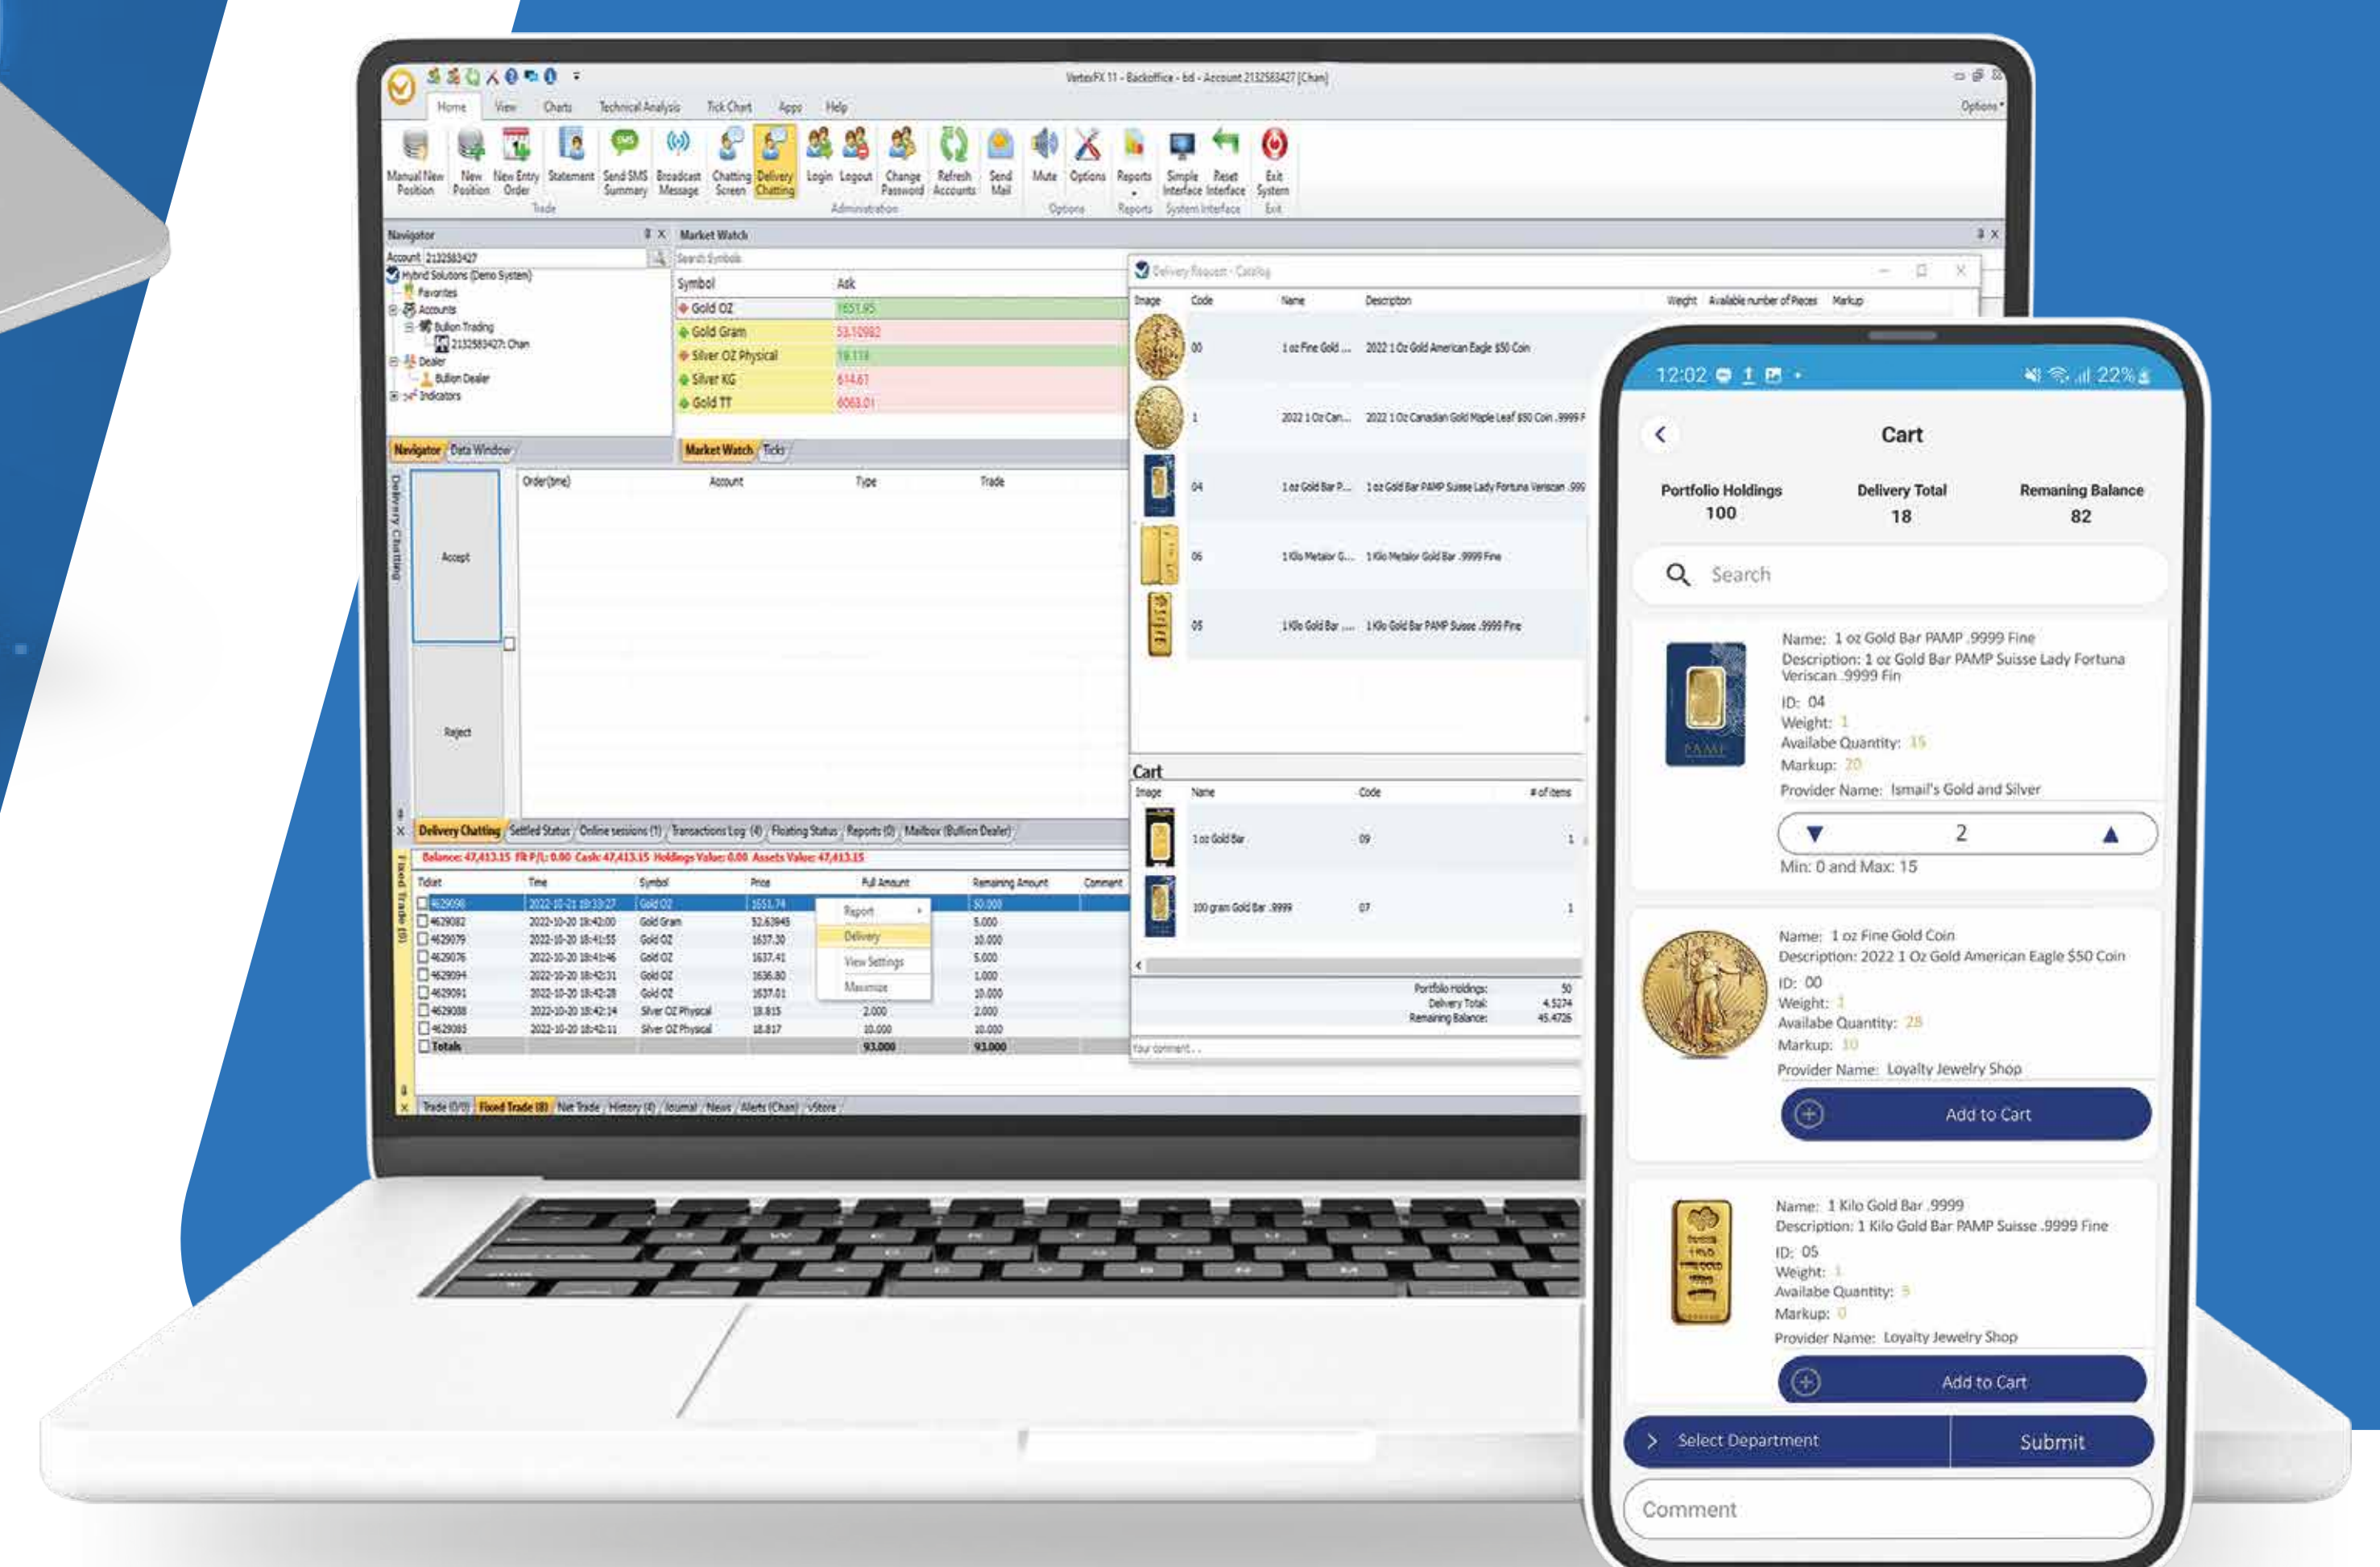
VertexFX 11 - Backoffice - bd - Account 2132583427 [Chan]

Home View Charts Technical Analysis Tick Chart Apps Help

Options

Manual New Position New Position New Entry Order Statement Send SMS Summary Broadcast Message Chatting Screen Delivery Chatting Login Logout Change Password Refresh Accounts Send Mail Mute Options Reports Simple Interface Reset Interface Exit System

Trade Administration Options Reports System Interface Exit

Navigator

Account 2132583427

Hybrid Solutions (Demo System)
Favorites
Accounts
Bullion Trading
2132583427: Chan
Dealer
Bullion Dealer
Indicators

Navigator Data Window

Market Watch

Search Symbols

| Symbol | Ask |
|---|---|
| Gold OZ | 1651.95 |
| Gold Gram | 53.10982 |
| Silver OZ Physical | 19.114 |
| Silver KG | 614.61 |
| Gold TT | 6063.01 |

Market Watch Ticks

Delivery Chatting

Accept

Reject

Order(time) Account Type Trade

Delivery Request - Catalog

| Image | Code | Name | Description | Weight | Available number of Pieces | Markup |
|---|---|---|---|---|---|---|
| | 00 | 1 oz Fine Gold ... | 2022 1 Oz Gold American Eagle $50 Coin | | | |
| | 1 | 2022 1 Oz Can... | 2022 1 Oz Canadian Gold Maple Leaf $50 Coin .9999 F | | | |
| | 04 | 1 oz Gold Bar P... | 1 oz Gold Bar PAMP Suisse Lady Fortuna Veriscan .999 | | | |
| | 06 | 1 Kilo Metalor G... | 1 Kilo Metalor Gold Bar .9999 Fine | | | |
| | 05 | 1 Kilo Gold Bar ... | 1 Kilo Gold Bar PAMP Suisse .9999 Fine | | | |

Cart

| Image | Name | Code | # of items |
|---|---|---|---|
| | 1 oz Gold Bar | 09 | 1 |
| | 100 gram Gold Bar .9999 | 07 | 1 |

Portfolio Holdings: 50
Delivery Total: 4.5274
Remaining Balance: 45.4726

Your comment...

Delivery Chatting Settled Status Online sessions (1) Transactions Log (4) Floating Status Reports (0) Mailbox (Bullion Dealer)

Balance: 47,413.15 Flt P/L: 0.00 Cash: 47,413.15 Holdings Value: 0.00 Assets Value: 47,413.15

Fixed Trade (8)

| Ticket | Time | Symbol | Price | Full Amount | Remaining Amount | Comment |
|---|---|---|---|---|---|---|
| 4629098 | 2022-10-21 10:13:27 | Gold OZ | 1651.74 | | 50.000 | |
| 4629082 | 2022-10-20 18:42:00 | Gold Gram | 52.63945 | | 5.000 | |
| 4629079 | 2022-10-20 18:41:55 | Gold OZ | 1637.30 | | 10.000 | |
| 4629076 | 2022-10-20 18:41:46 | Gold OZ | 1637.41 | | 5.000 | |
| 4629094 | 2022-10-20 18:42:31 | Gold OZ | 1636.80 | | 1.000 | |
| 4629091 | 2022-10-20 18:42:28 | Gold OZ | 1637.01 | | 10.000 | |
| 4629088 | 2022-10-20 18:42:14 | Silver OZ Physical | 18.815 | 2.000 | 2.000 | |
| 4629085 | 2022-10-20 18:42:11 | Silver OZ Physical | 18.817 | 10.000 | 10.000 | |
| Totals | | | | 93.000 | 93.000 | |

Report
Delivery
View Settings
Maximize

Trade (0/0) Fixed Trade (8) Net Trade History (4) Journal News Alerts (Chan) vStore

12:02 22%

Cart

Portfolio Holdings 100
Delivery Total 18
Remaning Balance 82

Search

Name: 1 oz Gold Bar PAMP .9999 Fine
Description: 1 oz Gold Bar PAMP Suisse Lady Fortuna Veriscan .9999 Fin
ID: 04
Weight: 1
Availabe Quantity: 15
Markup: 20
Provider Name: Ismail's Gold and Silver

2

Min: 0 and Max: 15

Name: 1 oz Fine Gold Coin
Description: 2022 1 Oz Gold American Eagle $50 Coin
ID: 00
Weight: 1
Availabe Quantity: 25
Markup: 10
Provider Name: Loyalty Jewelry Shop

Add to Cart

Name: 1 Kilo Gold Bar .9999
Description: 1 Kilo Gold Bar PAMP Suisse .9999 Fine
ID: 05
Weight: 1
Availabe Quantity: 5
Markup: 0
Provider Name: Loyalty Jewelry Shop

Add to Cart

Select Department

Submit

Comment